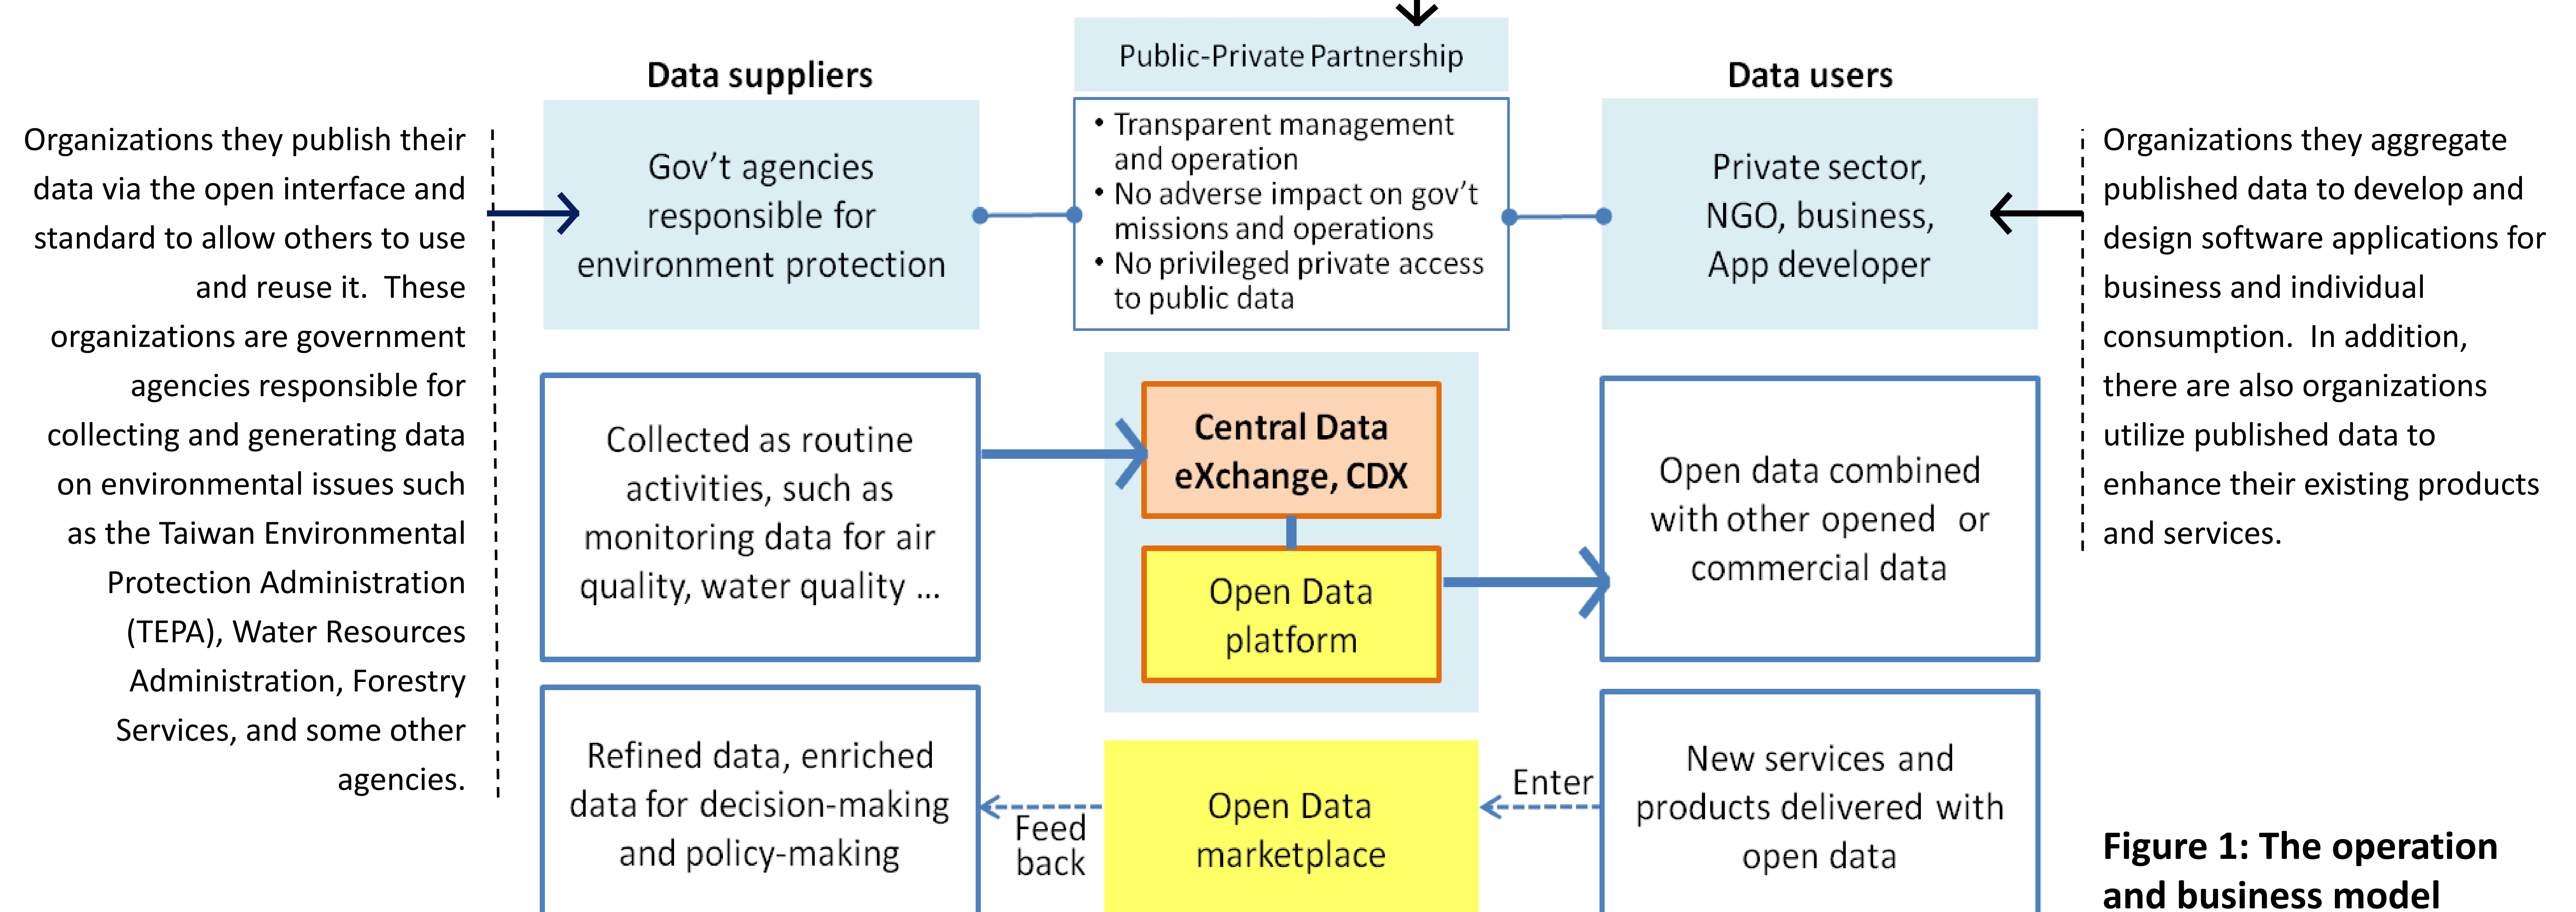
Organizations they publish their data via the open interface and standard to allow others to use and reuse it. These organizations are government agencies responsible for collecting and generating data on environmental issues such as the Taiwan Environmental Protection Administration (TEPA), Water Resources Administration, Forestry Services, and some other agencies.

Data suppliers

Gov't agencies responsible for environment protection

Public-Private Partnership

• Transparent management and operation
• No adverse impact on gov't missions and operations
• No privileged private access to public data

Data users

Private sector, NGO, business, App developer

Organizations they aggregate published data to develop and design software applications for business and individual consumption. In addition, there are also organizations utilize published data to enhance their existing products and services.

Collected as routine activities, such as monitoring data for air quality, water quality …

Central Data eXchange, CDX

Open Data platform

Open data combined with other opened or commercial data

Refined data, enriched data for decision-making and policy-making

Feed back

Open Data marketplace

Enter

New services and products delivered with open data

Figure 1: The operation and business model